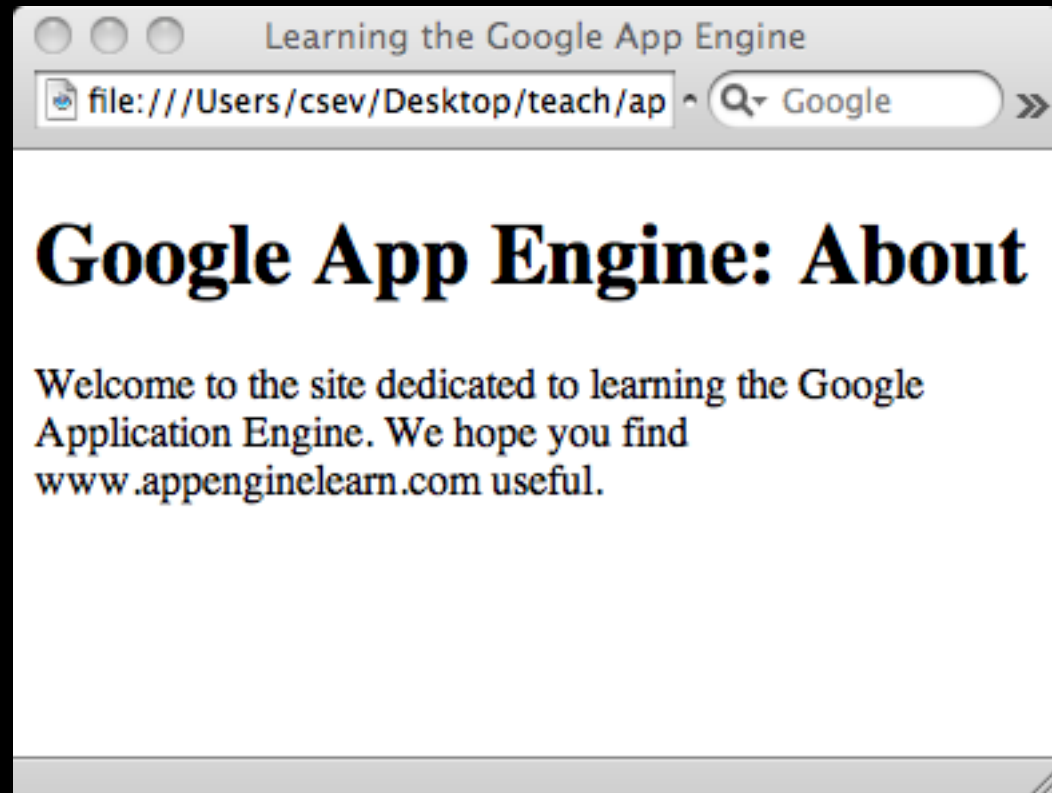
Learning the Google App Engine

file:///Users/csev/Desktop/teach/ap

Google

# Google App Engine: About

Welcome to the site dedicated to learning the Google Application Engine. We hope you find www.appenginelearn.com useful.